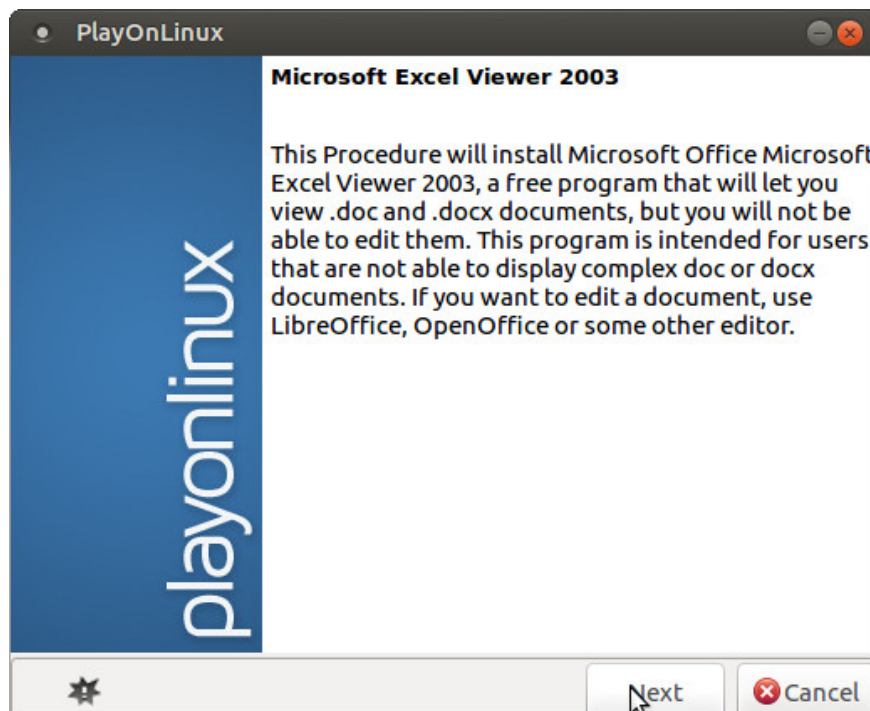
PlayOnLinux

Microsoft Excel Viewer 2003

This Procedure will install Microsoft Office Microsoft Excel Viewer 2003, a free program that will let you view .doc and .docx documents, but you will not be able to edit them. This program is intended for users that are not able to display complex doc or docx documents. If you want to edit a document, use LibreOffice, OpenOffice or some other editor.

playonlinux

Next

Cancel